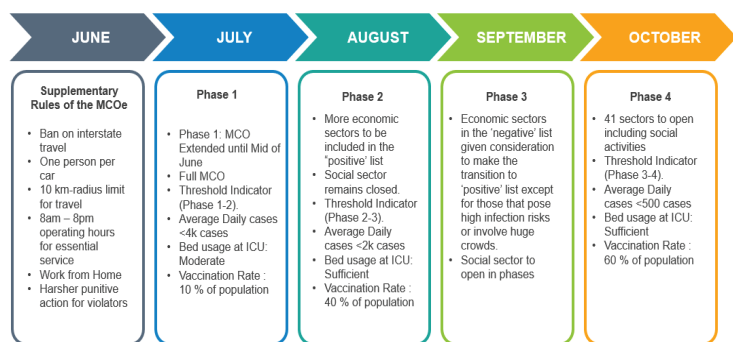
JUNE

JULY

AUGUST

SEPTEMBER

OCTOBER

Supplementary Rules of the MCOe

- Ban on interstate travel
- One person per car
- 10 km-radius limit for travel
- 8am – 8pm operating hours for essential service
- Work from Home
- Harsher punitive action for violators

Phase 1

- Phase 1: MCO Extended until Mid of June
- Full MCO
- Threshold Indicator (Phase 1-2).
- Average Daily cases <4k cases
- Bed usage at ICU: Moderate
- Vaccination Rate : 10 % of population

Phase 2

- More economic sectors to be included in the "positive" list
- Social sector remains closed.
- Threshold Indicator (Phase 2-3).
- Average Daily cases <2k cases
- Bed usage at ICU: Sufficient
- Vaccination Rate : 40 % of population

Phase 3

- Economic sectors in the 'negative' list given consideration to make the transition to 'positive' list except for those that pose high infection risks or involve huge crowds.
- Social sector to open in phases

Phase 4

- 41 sectors to open including social activities
- Threshold Indicator (Phase 3-4).
- Average Daily cases <500 cases
- Bed usage at ICU: Sufficient
- Vaccination Rate : 60 % of population